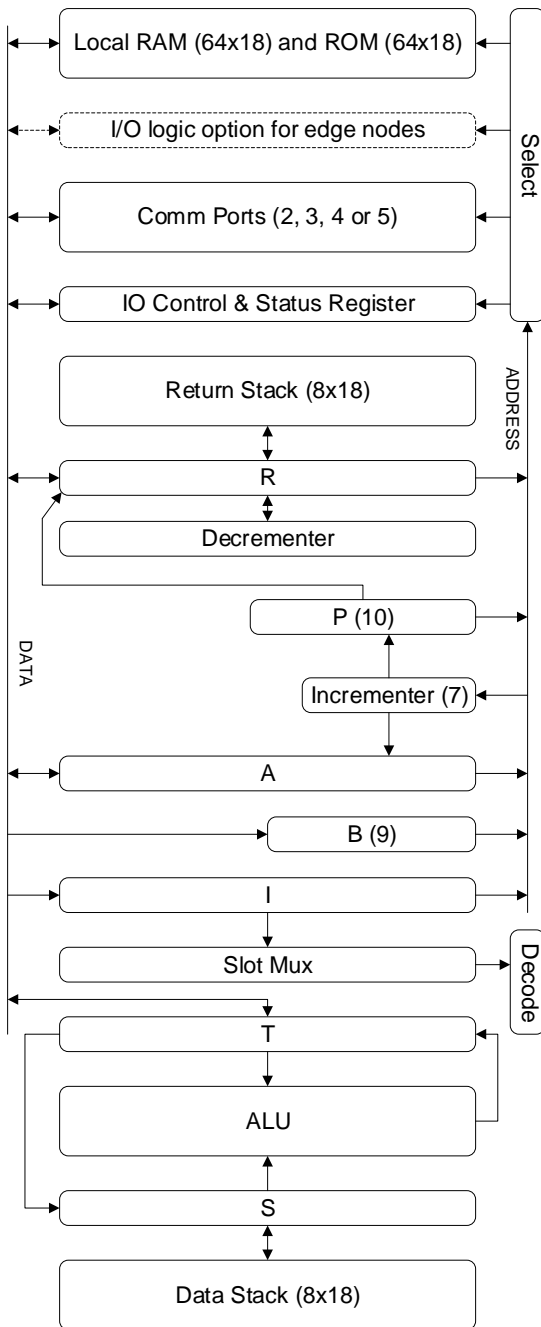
Local RAM (64x18) and ROM (64x18)

I/O logic option for edge nodes

Comm Ports (2, 3, 4 or 5)

IO Control & Status Register

Select

Return Stack (8x18)

ADDRESS

R

Decrementer

P (10)

DATA

Incrementer (7)

A

B (9)

I

Slot Mux

Decode

T

ALU

S

Data Stack (8x18)